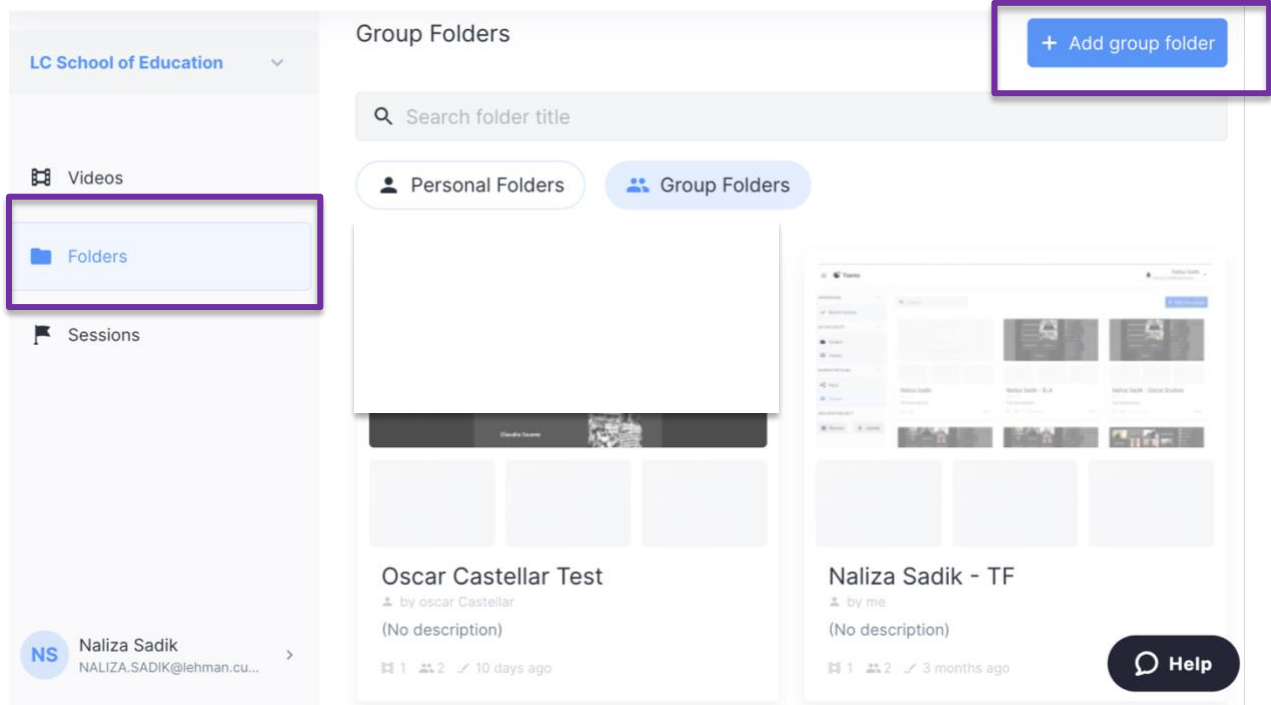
LC School of Education

Videos

Folders

Sessions

NS Naliza Sadik
NALIZA.SADIK@lehman.cu...

Group Folders

+ Add group folder

Search folder title

Personal Folders

Group Folders

Claudia Suarez

Oscar Castellar Test
by oscar Castellar
(No description)
1 2 10 days ago

Naliza Sadik - TF
by me
(No description)
1 2 3 months ago

Help